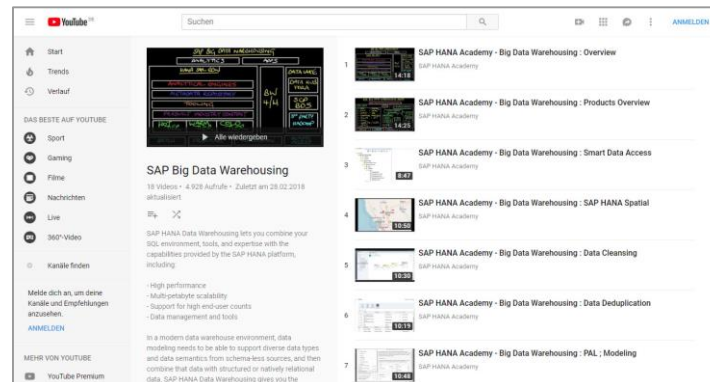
YouTube DE

Suchen

ANMELDEN

Start
Trends
Verlauf

DAS BESTE AUF YOUTUBE
Sport
Gaming
Filme
Nachrichten
Live
360°-Video

Kanäle finden

Melde dich an, um deine Kanäle und Empfehlungen anzusehen.
ANMELDEN

MEHR VON YOUTUBE
YouTube Premium

SAP BIG DATA WAREHOUSING
ANALYTICS | APPS
HANA PLATFORM
BW 4/4
Alle wiedergeben

SAP Big Data Warehousing
18 Videos • 4.928 Aufrufe • Zuletzt am 28.02.2018 aktualisiert

SAP HANA Data Warehousing lets you combine your SQL environment, tools, and expertise with the capabilities provided by the SAP HANA platform, including:

- High performance
- Multi-petabyte scalability
- Support for high-end-user counts
- Data management and tools

In a modern data warehouse environment, data modeling needs to be able to support diverse data types and data semantics from schema-less sources, and then combine that data with structured or natively relational data. SAP HANA Data Warehousing gives you the

1 14:18 SAP HANA Academy - Big Data Warehousing : Overview
SAP HANA Academy

2 14:25 SAP HANA Academy - Big Data Warehousing : Products Overview
SAP HANA Academy

3 8:47 SAP HANA Academy - Big Data Warehousing : Smart Data Access
SAP HANA Academy

4 10:50 SAP HANA Academy - Big Data Warehousing : SAP HANA Spatial
SAP HANA Academy

5 10:30 SAP HANA Academy - Big Data Warehousing : Data Cleansing
SAP HANA Academy

6 10:19 SAP HANA Academy - Big Data Warehousing : Data Deduplication
SAP HANA Academy

7 10:48 SAP HANA Academy - Big Data Warehousing : PAL ; Modeling
SAP HANA Academy